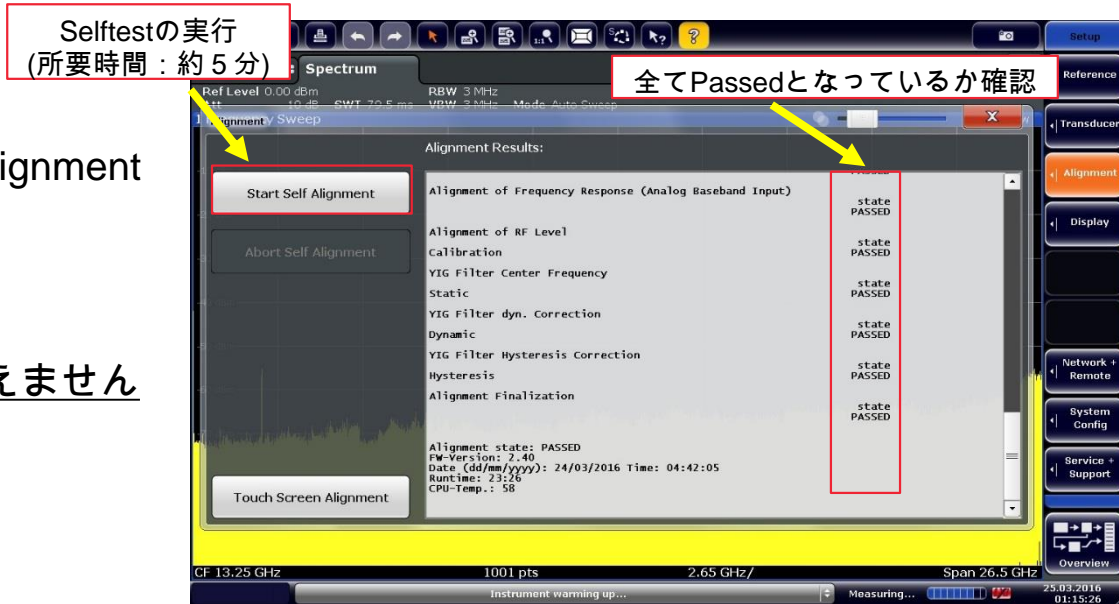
Selftestの実行
(所要時間：約５分)

ignment

えません

全てPassedとなっているか確認

Setup
Spectrum
Reference
Ref Level 0.00 dBm
RBW 3 MHz
Att 10 dB SWT 70.5 ms VBW 3 MHz Mode Auto Sweep
1 Alignment y Sweep
Transducer
Alignment
Display
Network + Remote
System Config
Service + Support
Overview

Alignment Results:

Start Self Alignment
Abort Self Alignment
Touch Screen Alignment

PASSED
Alignment of Frequency Response (Analog Baseband Input)
state
PASSED
Alignment of RF Level
state
Calibration
PASSED
YIG Filter Center Frequency
state
Static
PASSED
YIG Filter dyn. Correction
state
Dynamic
PASSED
YIG Filter Hysteresis Correction
state
Hysteresis
PASSED
Alignment Finalization
state
PASSED

Alignment state: PASSED
FW-Version: 2.40
Date (dd/mm/yyyy): 24/03/2016 Time: 04:42:05
Runtime: 23:26
CPU-Temp.: 58

CF 13.25 GHz
1001 pts
2.65 GHz/
Span 26.5 GHz
Instrument warming up...
Measuring...
25.03.2016
01:15:26